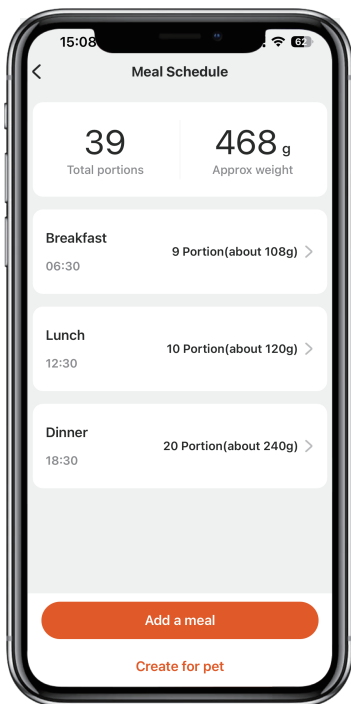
15:08 62

Meal Schedule

39
Total portions

468 g
Approx weight

Breakfast
06:30
9 Portion(about 108g)

Lunch
12:30
10 Portion(about 120g)

Dinner
18:30
20 Portion(about 240g)

Add a meal

Create for pet